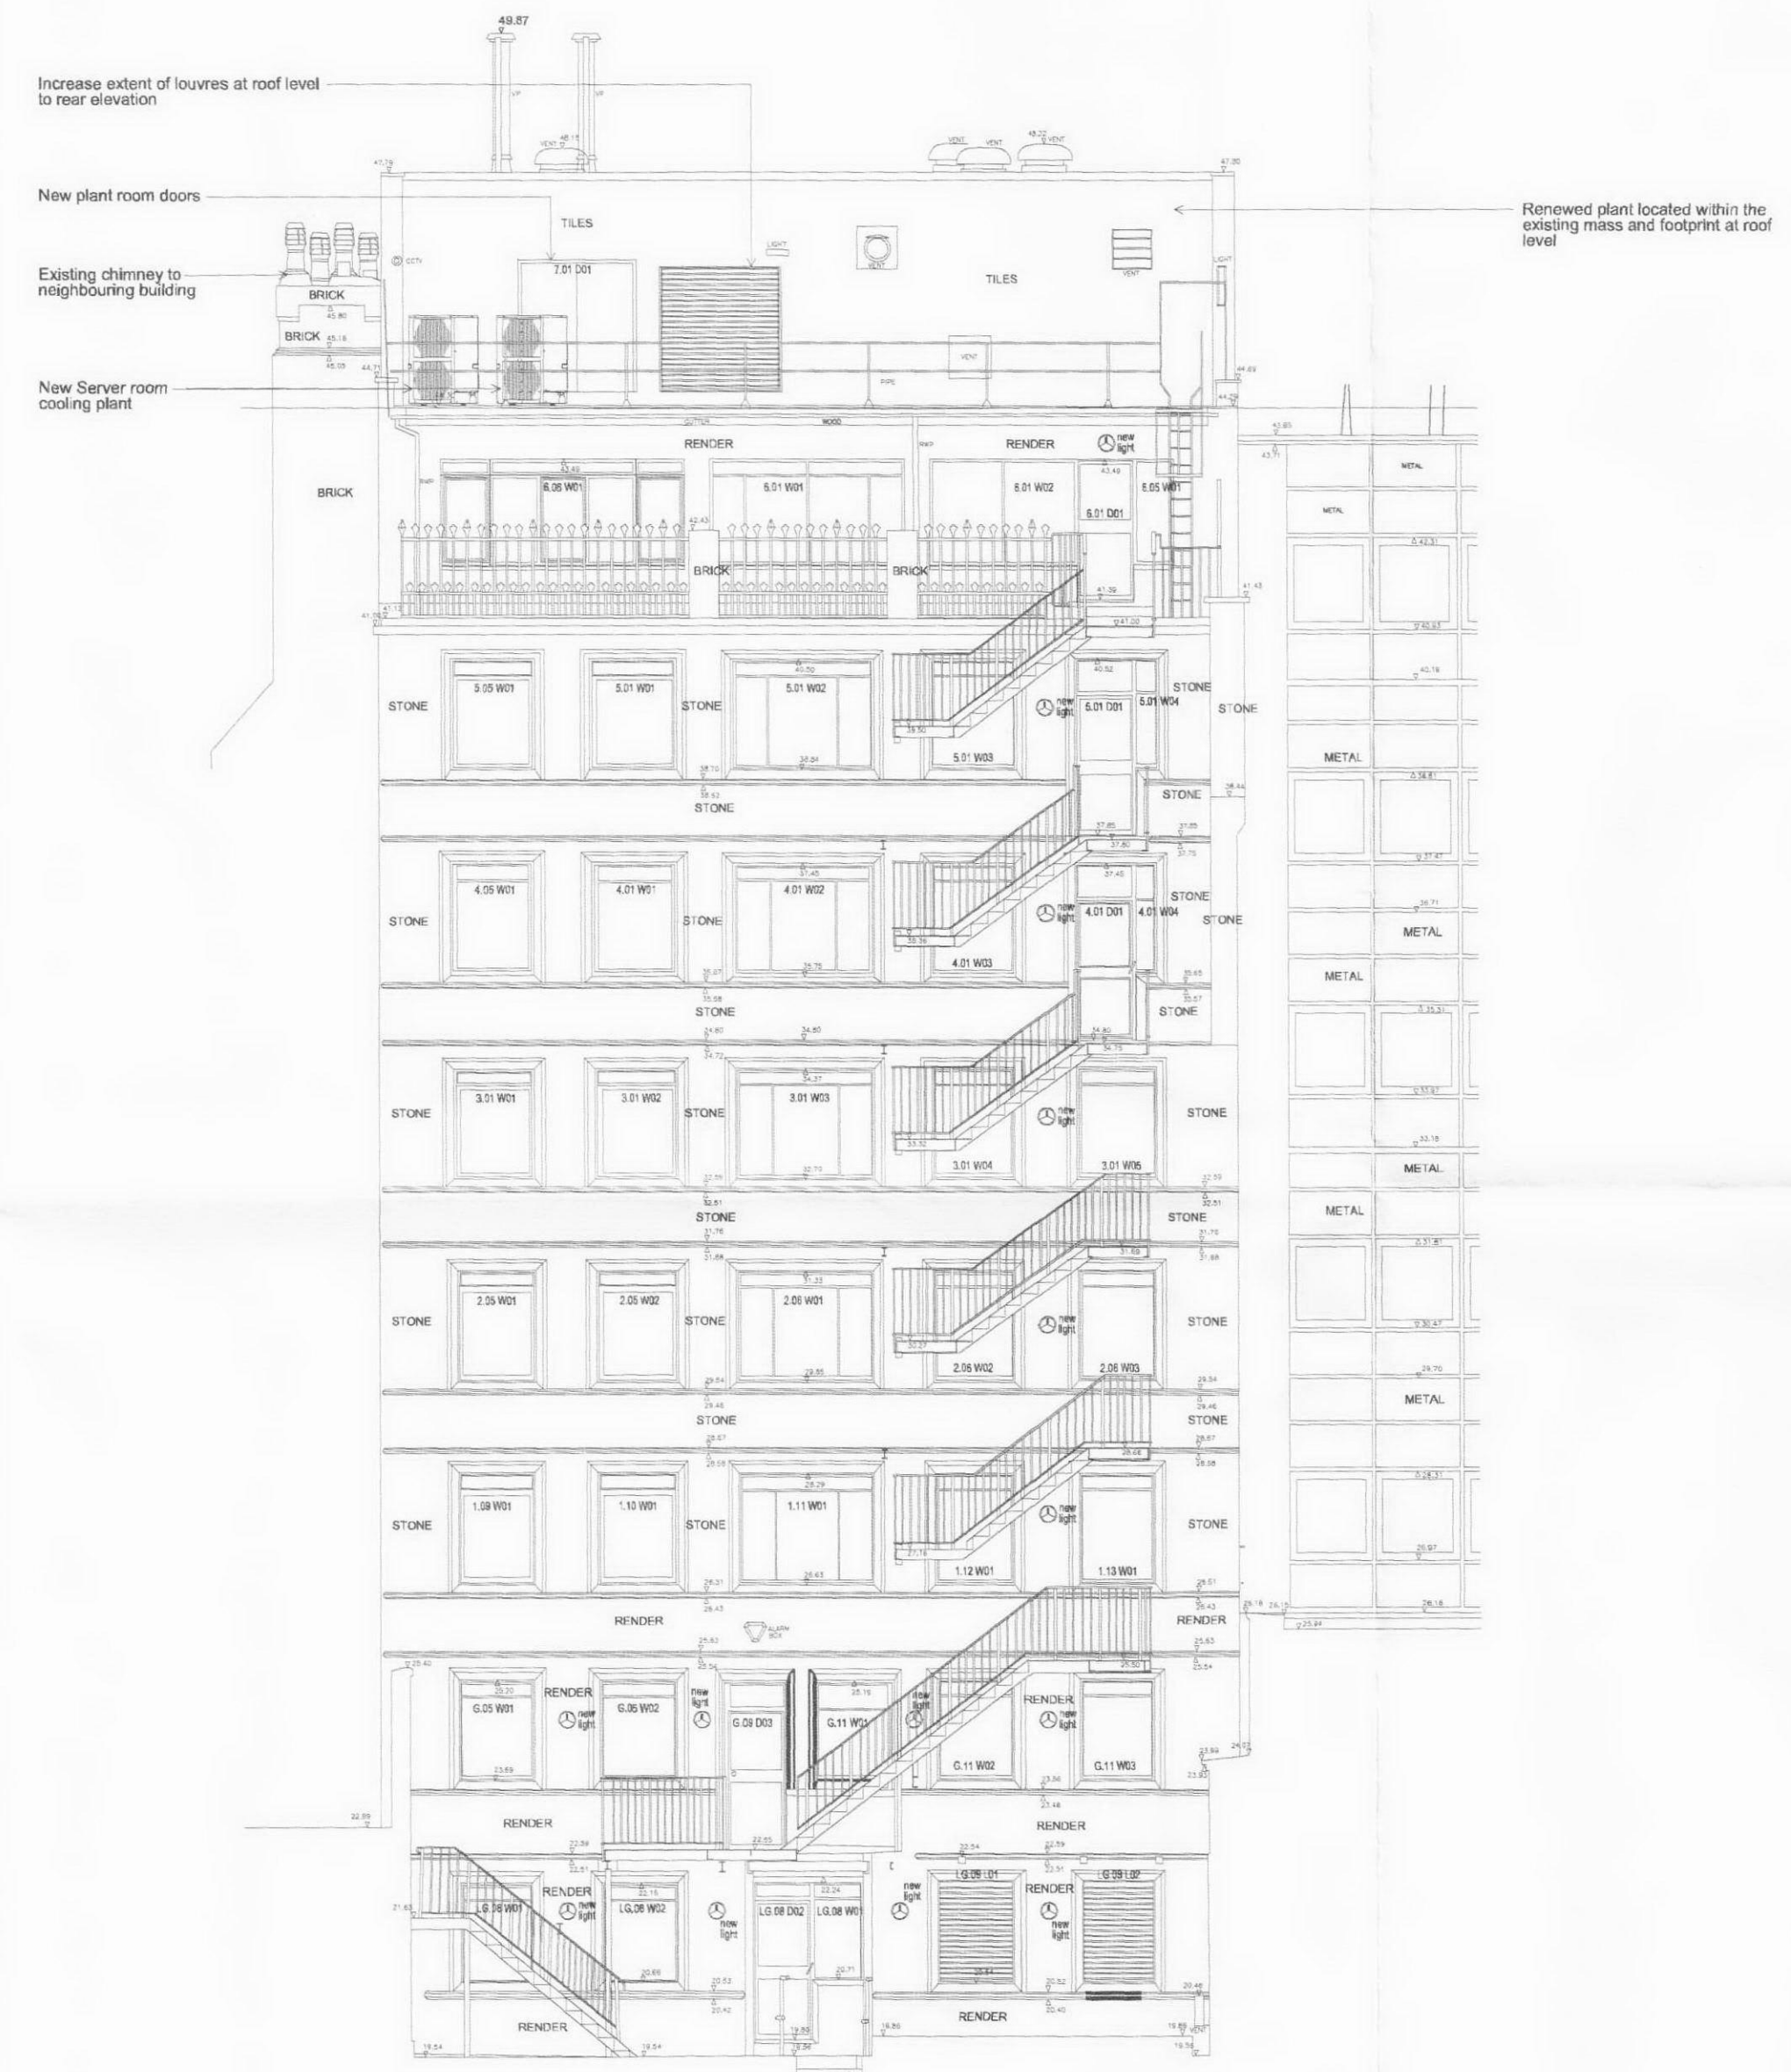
49.87

Increase extent of louvres at roof level to rear elevation

New plant room doors

Existing chimney to neighbouring building

New Server room cooling plant

Renewed plant located within the existing mass and footprint at roof level

TILES

7.01 D01

TILES

BRICK

BRICK

RENDER

RENDER

new light

BRICK

6.06 W01

6.01 W01

6.01 W02

6.05 W01

6.01 D01

BRICK

BRICK

METAL

METAL

STONE

5.05 W01

5.01 W01

STONE

5.01 W02

new light

5.01 D01

5.01 W04

STONE

STONE

5.01 W03

METAL

STONE

STONE

STONE

4.05 W01

4.01 W01

STONE

4.01 W02

new light

4.01 D01

4.01 W04

STONE

STONE

4.01 W03

METAL

METAL

STONE

STONE

STONE

3.01 W01

3.01 W02

STONE

3.01 W03

new light

STONE

3.01 W04

3.01 W05

METAL

STONE

STONE

METAL

STONE

2.05 W01

2.05 W02

STONE

2.06 W01

new light

STONE

2.06 W02

2.06 W03

STONE

STONE

METAL

STONE

1.09 W01

1.10 W01

STONE

1.11 W01

new light

STONE

1.12 W01

1.13 W01

RENDER

RENDER

ALARM BOX

RENDER

G.05 W01

new light

G.06 W02

new light

G.09 D03

G.11 W01

new light

RENDER

new light

G.11 W02

G.11 W03

RENDER

RENDER

RENDER

LG.08 W01

LG.06 W02

new light

LG.08 D02

LG.08 W01

new light

LG.09 L01

RENDER

new light

LG.09 L02

RENDER

RENDER